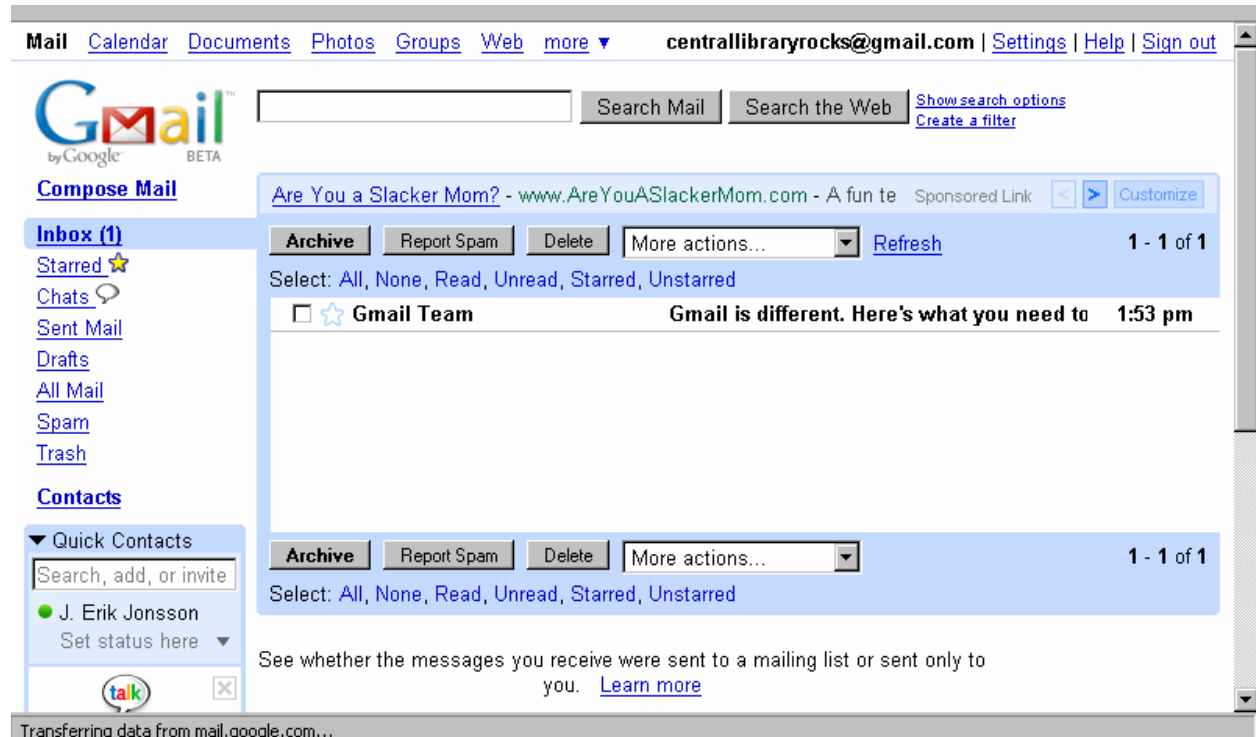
Mail Calendar Documents Photos Groups Web more ▾ centrallibraryrocks@gmail.com | Settings | Help | Sign out

Gmail by Google BETA

Search Mail Search the Web Show search options Create a filter

Compose Mail

Are You a Slacker Mom? - www.AreYouASlackerMom.com - A fun te Sponsored Link < > Customize

Inbox (1)
Starred
Chats
Sent Mail
Drafts
All Mail
Spam
Trash

Contacts

Archive Report Spam Delete More actions... Refresh 1 - 1 of 1

Select: All, None, Read, Unread, Starred, Unstarred

Gmail Team Gmail is different. Here's what you need to 1:53 pm

Archive Report Spam Delete More actions... 1 - 1 of 1

Select: All, None, Read, Unread, Starred, Unstarred

▾ Quick Contacts
Search, add, or invite
J. Erik Jonsson
Set status here ▾

talk

See whether the messages you receive were sent to a mailing list or sent only to you. Learn more

Transferring data from mail.google.com...